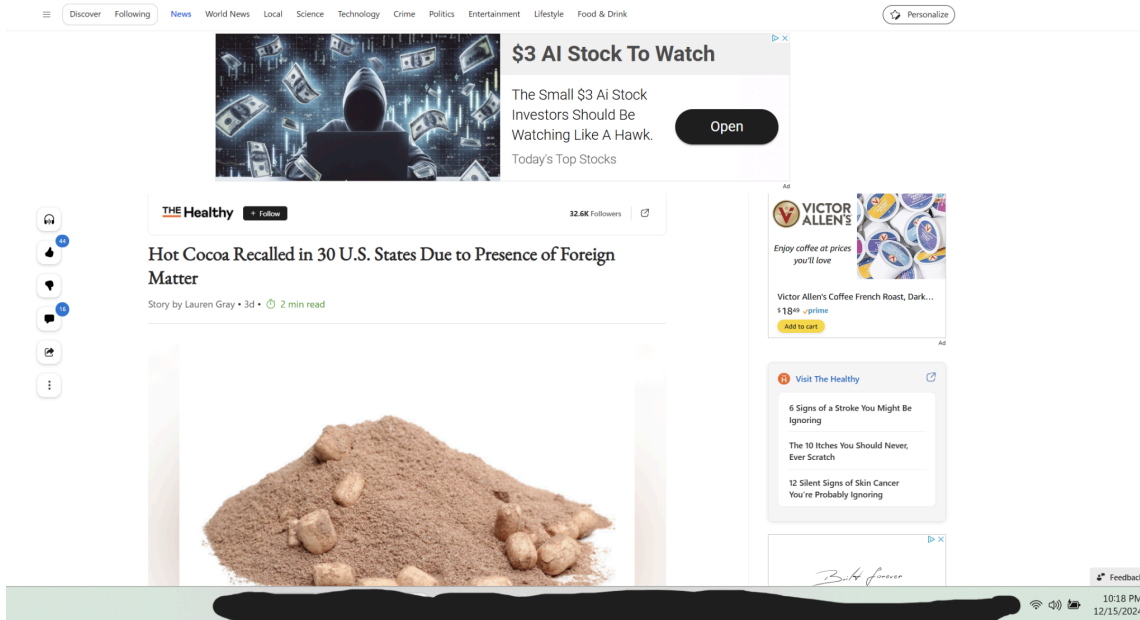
Discover Following News World News Local Science Technology Crime Politics Entertainment Lifestyle Food & Drink

Personalize

$3 AI Stock To Watch

The Small $3 Ai Stock Investors Should Be Watching Like A Hawk.

Today's Top Stocks

Open

Ad

THE Healthy + Follow

32.6K Followers

44

16

Hot Cocoa Recalled in 30 U.S. States Due to Presence of Foreign Matter

Story by Lauren Gray • 3d • 2 min read

VICTOR ALLEN'S

Enjoy coffee at prices you'll love

Victor Allen's Coffee French Roast, Dark...

$18^{49}$ prime

Add to cart

Ad

Visit The Healthy

6 Signs of a Stroke You Might Be Ignoring

The 10 Itches You Should Never, Ever Scratch

12 Silent Signs of Skin Cancer You're Probably Ignoring

Built forever

Feedback

10:18 PM
12/15/2024